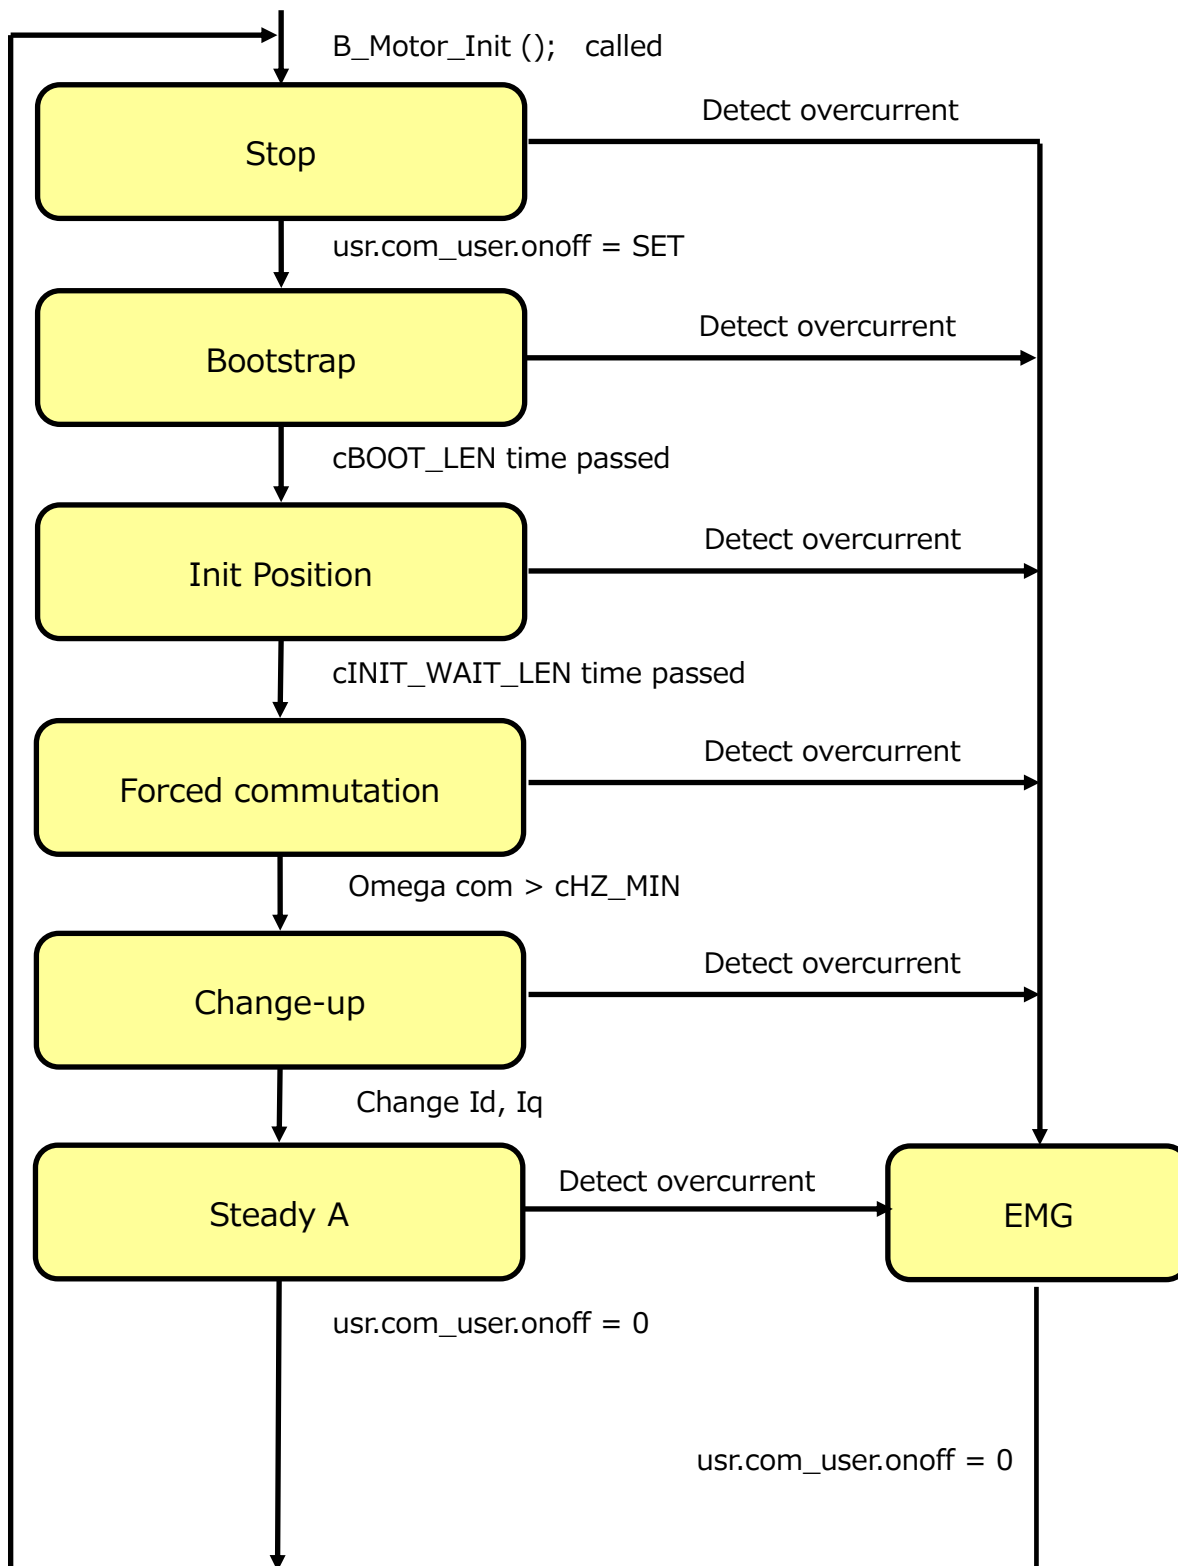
B_Motor_Init (); called

Stop

Detect overcurrent

usr.com_user.onoff = SET

Bootstrap

Detect overcurrent

cBOOT_LEN time passed

Init Position

Detect overcurrent

cINIT_WAIT_LEN time passed

Forced commutation

Detect overcurrent

Omega com > cHZ_MIN

Change-up

Detect overcurrent

Change Id, Iq

Steady A

Detect overcurrent

EMG

usr.com_user.onoff = 0

usr.com_user.onoff = 0